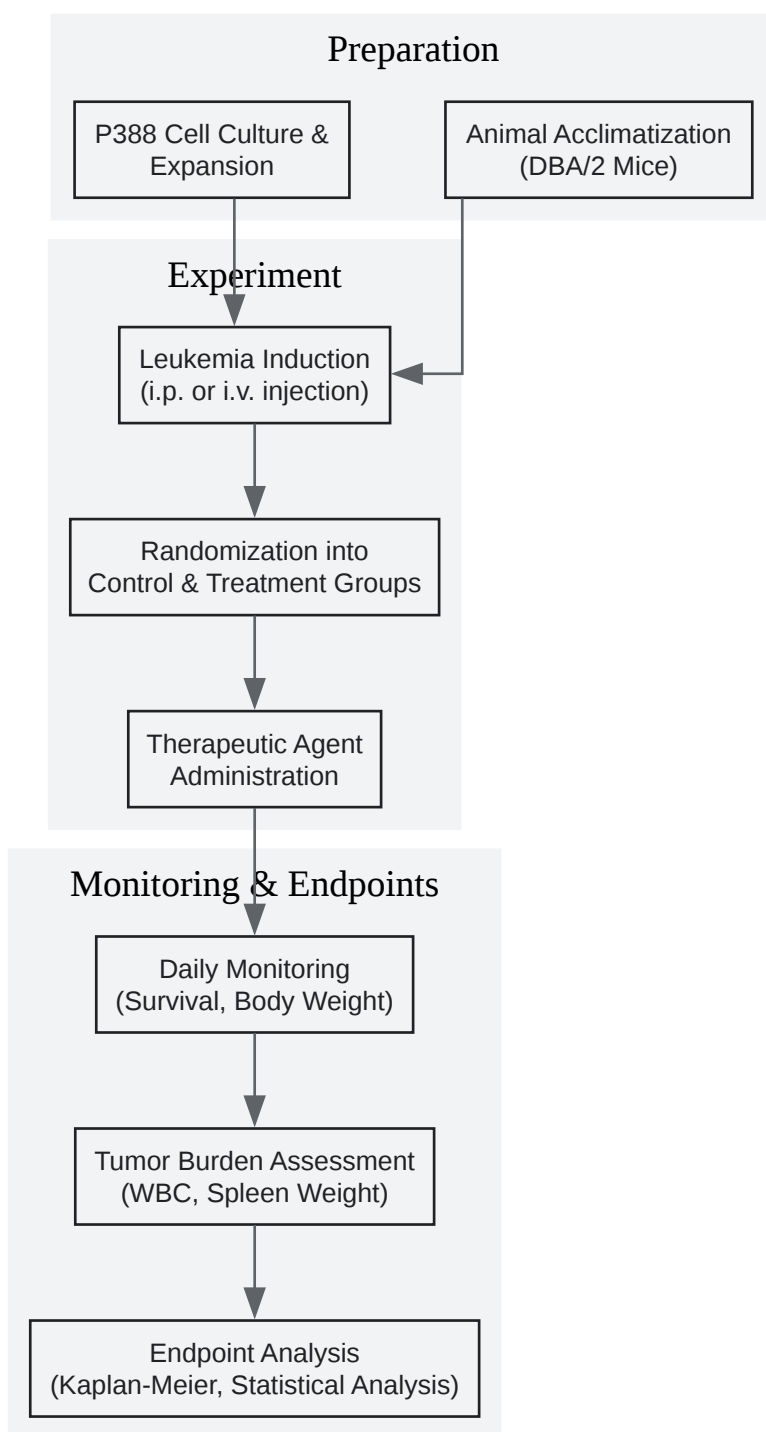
Preparation

P388 Cell Culture & Expansion

Animal Acclimatization (DBA/2 Mice)

Experiment

Leukemia Induction (i.p. or i.v. injection)

Randomization into Control & Treatment Groups

Therapeutic Agent Administration

Monitoring & Endpoints

Daily Monitoring (Survival, Body Weight)

Tumor Burden Assessment (WBC, Spleen Weight)

Endpoint Analysis (Kaplan-Meier, Statistical Analysis)